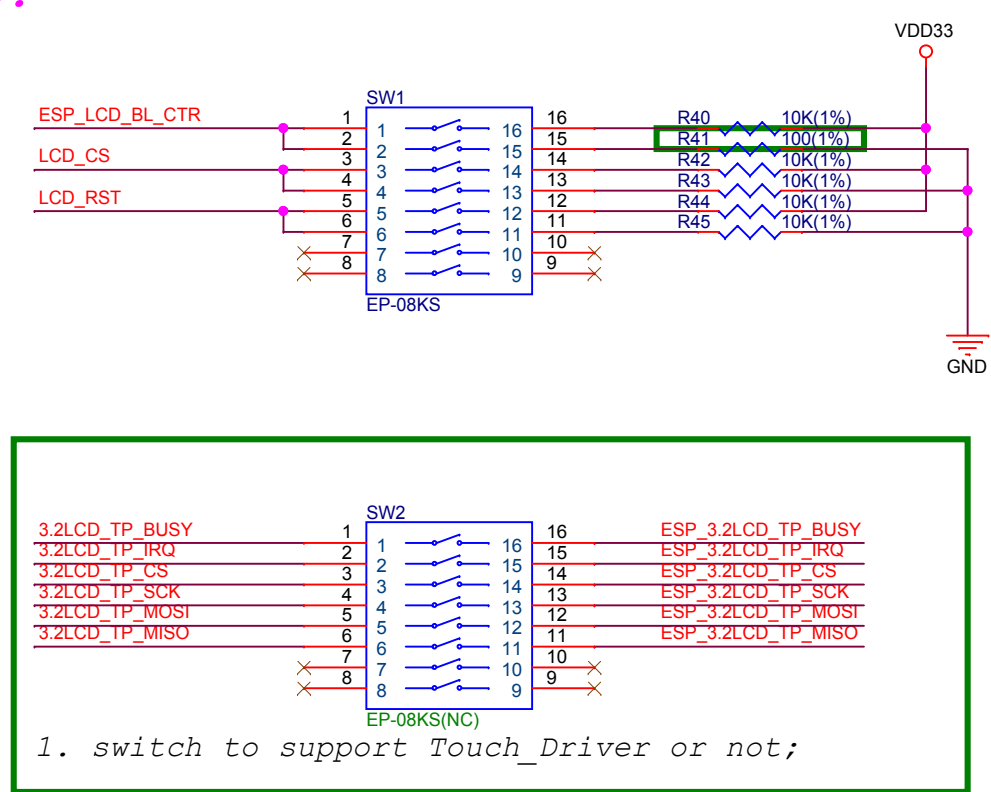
VDD33

SW1

ESP_LCD_BL_CTR

LCD_CS

LCD_RST

1 2 3 4 5 6 7 8

1 2 3 4 5 6 7 8

16 15 14 13 12 11 10 9

16 15 14 13 12 11 10 9

EP-08KS

R40 10K(1%)
R41 100(1%)
R42 10K(1%)
R43 10K(1%)
R44 10K(1%)
R45 10K(1%)

GND

SW2

3.2LCD_TP_BUSY
3.2LCD_TP_IRQ
3.2LCD_TP_CS
3.2LCD_TP_SCK
3.2LCD_TP_MOSI
3.2LCD_TP_MISO

1 2 3 4 5 6 7 8

1 2 3 4 5 6 7 8

16 15 14 13 12 11 10 9

16 15 14 13 12 11 10 9

ESP_3.2LCD_TP_BUSY
ESP_3.2LCD_TP_IRQ
ESP_3.2LCD_TP_CS
ESP_3.2LCD_TP_SCK
ESP_3.2LCD_TP_MOSI
ESP_3.2LCD_TP_MISO

EP-08KS(NC)

1. switch to support Touch_Driver or not;